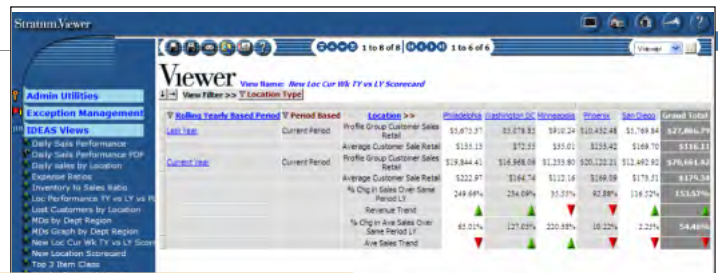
Stratum Viewer

1 to 8 of 8 1 to 6 of 6 Viewer

Viewer View Name: New Loc Cur Wk TY vs LY Scorecard

View Filter >> Location Type

Admin Utilities
Exception Management
IDEAS Views
Daily Sale Performance
Daily Sale Performance PDF
Daily sales by Location
Expense Ratios
Inventory to Sales Ratio
Loc Performance TY vs LY vs Pl
Lost Customers by Location
MDs by Dept Region
MDs Graph by Dept Region
New Loc Cur Wk TY vs LY Score
New Location Scorecard
Top 3 Item Class

| Rolling Yearly Based Period | Period Based | Location >> | Philadelphia | Washington DC | Minneapolis | Phoenix | San Diego | Grand Total |
|---|---|---|---|---|---|---|---|---|
| Last Year | Current Period | Profile Group Customer Sales Retail | \$5,670.57 | \$5,078.82 | \$910.24 | \$10,452.48 | \$5,769.84 | \$27,881.79 |
| | | Average Customer Sale Retail | \$155.15 | \$72.55 | \$55.01 | \$155.42 | \$169.70 | \$116.11 |
| Current Year | Current Period | Profile Group Customer Sales Retail | \$19,844.41 | \$16,968.08 | \$1,259.80 | \$20,120.21 | \$12,492.92 | \$70,661.42 |
| | | Average Customer Sale Retail | \$222.97 | \$164.74 | \$112.16 | \$169.09 | \$179.51 | \$179.34 |
| | | % Chg in Sales Over Same Period LY | 249.66% | 234.09% | 35.55% | 92.88% | 116.52% | 153.57% |
| | | Revenue Trend | | | | | | |
| | | % Chg in Ave Sales Over Same Period LY | 65.01% | 127.05% | 220.58% | 10.22% | 2.25% | 54.46% |
| | | Ave Sales Trend | | | | | | |